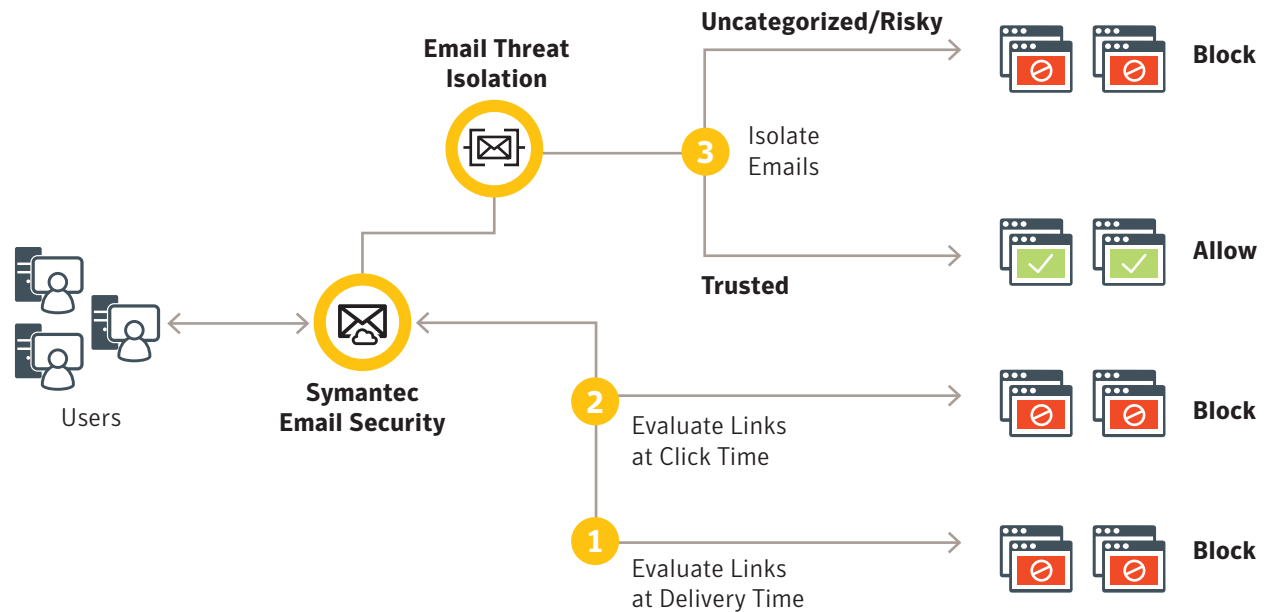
Email Threat Isolation

Uncategorized/Risky

Block

3

Isolate Emails

Allow

Trusted

Users

Symantec Email Security

2

Evaluate Links at Click Time

Block

1

Evaluate Links at Delivery Time

Block